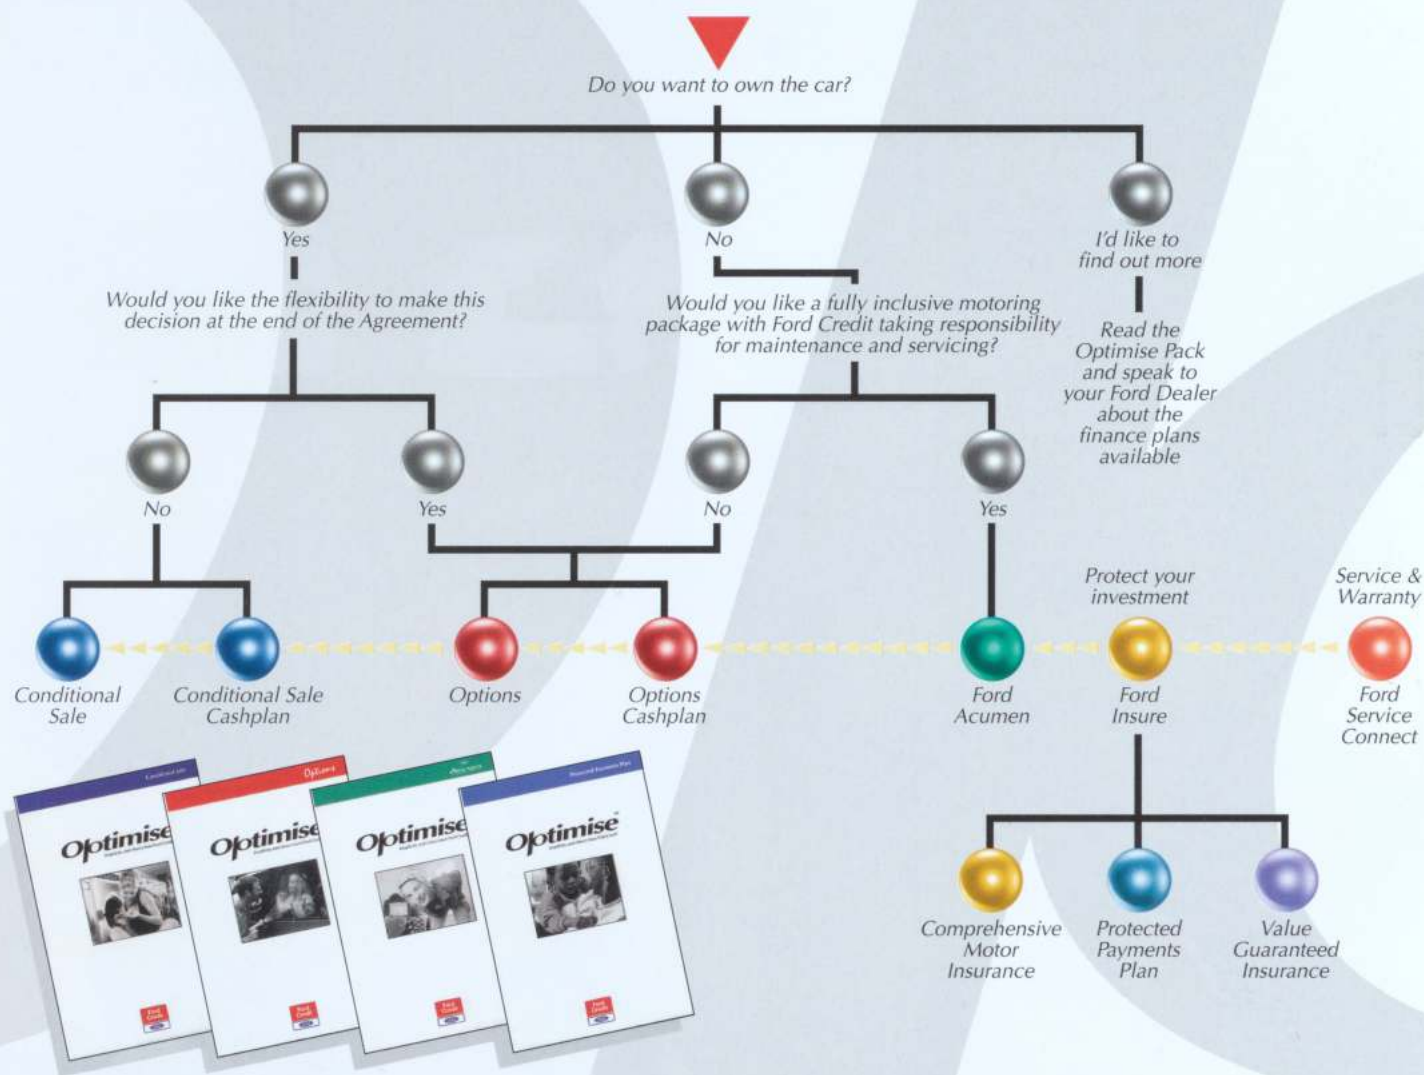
Do you want to own the car?

Yes

No

I'd like to find out more

Would you like the flexibility to make this decision at the end of the Agreement?

Would you like a fully inclusive motoring package with Ford Credit taking responsibility for maintenance and servicing?

Read the Optimise Pack and speak to your Ford Dealer about the finance plans available

No

Yes

No

Yes

Protect your investment

Service & Warranty

Conditional Sale

Conditional Sale Cashplan

Options

Options Cashplan

Ford Acumen

Ford Insure

Ford Service Connect

Optimise

Optimise

Optimise

Optimise

Comprehensive Motor Insurance

Protected Payments Plan

Value Guaranteed Insurance